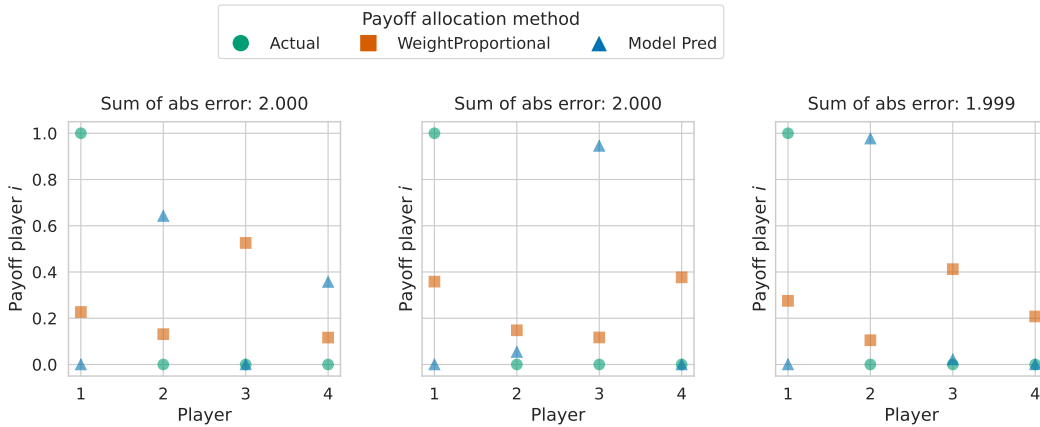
Payoff allocation method
Actual
WeightProportional
Model Pred

Sum of abs error: 2.000
Payoff player $i$
1.0
0.8
0.6
0.4
0.2
0.0
1
2
3
4
Player

Sum of abs error: 2.000
Payoff player $i$
1
2
3
4
Player

Sum of abs error: 1.999
Payoff player $i$
1
2
3
4
Player